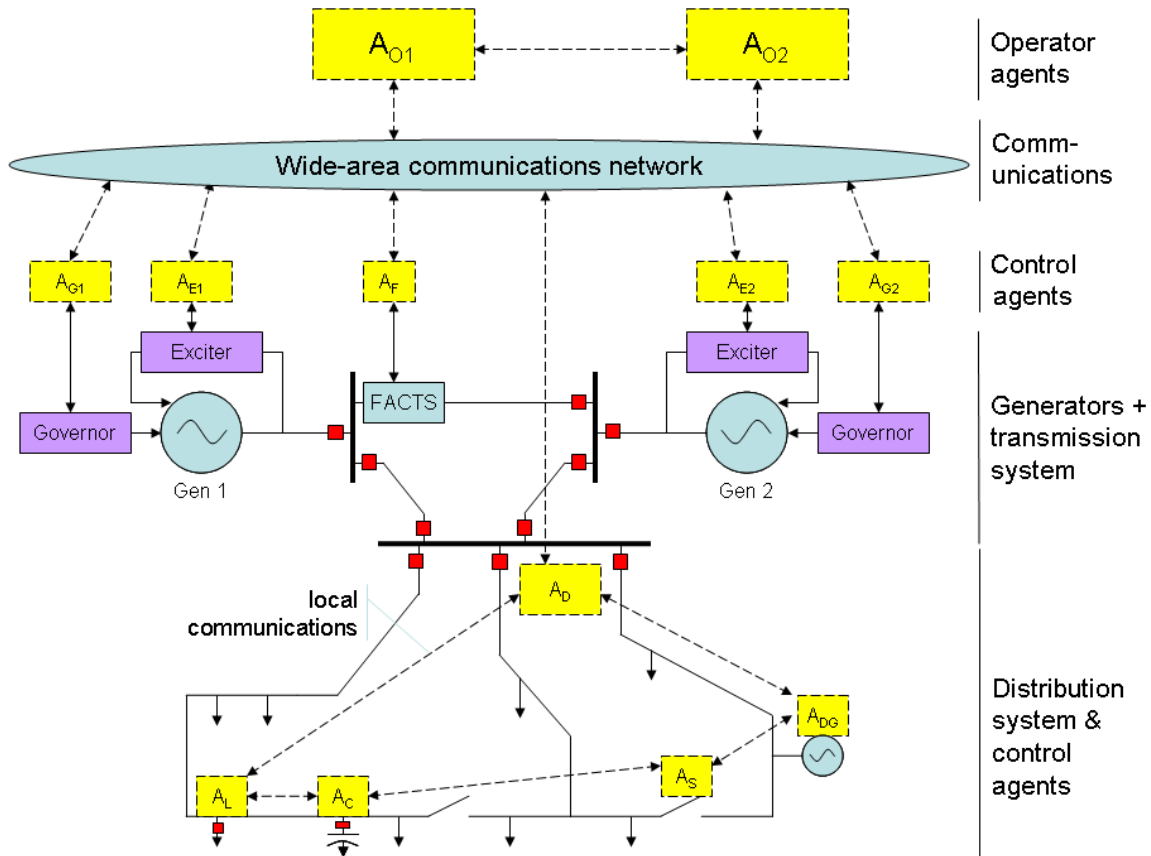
$A_{O1}$

$A_{O2}$

Operator agents

Wide-area communications network

Comm-unications

$A_{G1}$

$A_{E1}$

$A_F$

$A_{E2}$

$A_{G2}$

Control agents

Exciter

Exciter

FACTS

Governor

Governor

Gen 1

Gen 2

Generators + transmission system

$A_D$

local communications

$A_{DG}$

$A_S$

$A_L$

$A_C$

Distribution system & control agents